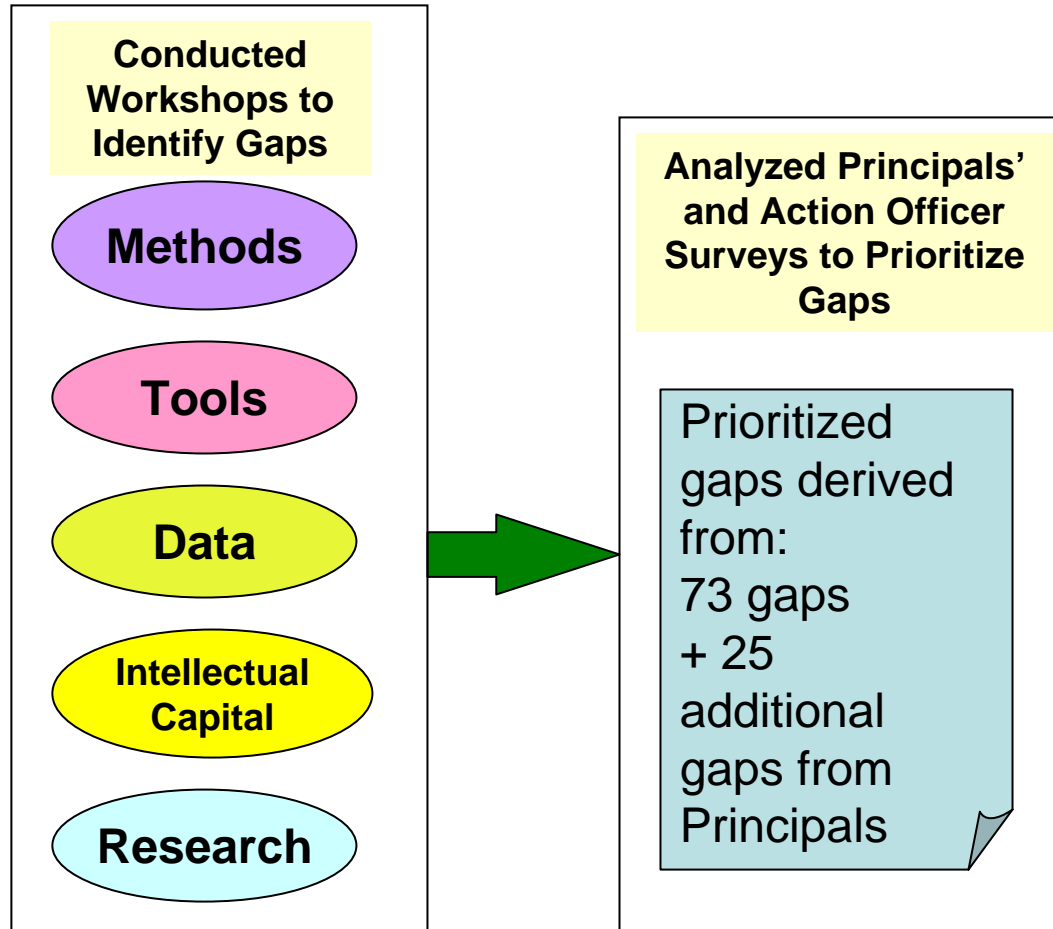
Conducted Workshops to Identify Gaps

Methods

Tools

Data

Intellectual Capital

Research

Analyzed Principals' and Action Officer Surveys to Prioritize Gaps

Prioritized gaps derived from:
73 gaps
+ 25 additional gaps from Principals